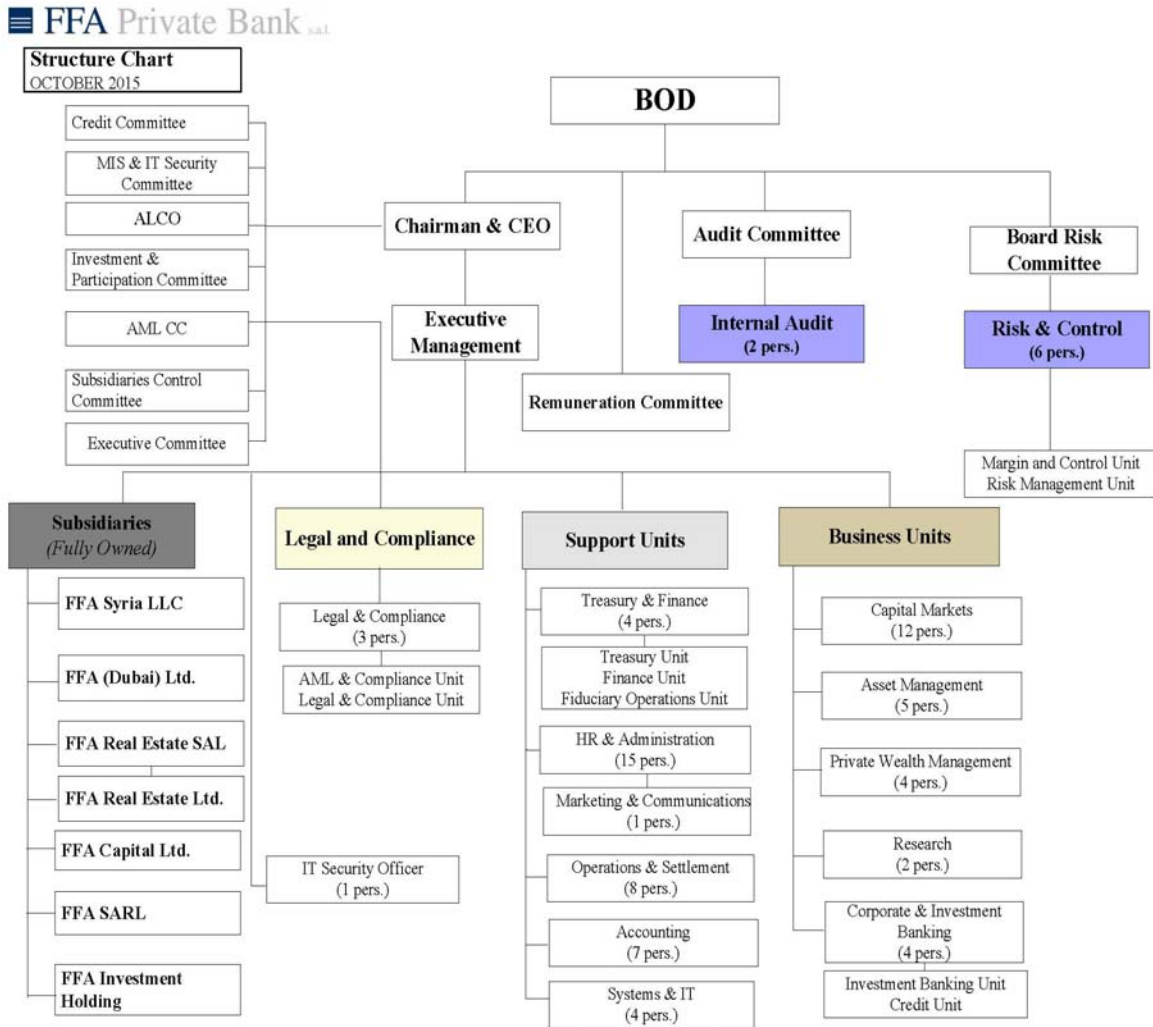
FFA Private Bank s.a.l.

Structure Chart
OCTOBER 2015

BOD

Credit Committee

MIS & IT Security Committee

ALCO

Investment & Participation Committee

AML CC

Subsidiaries Control Committee

Executive Committee

Chairman & CEO

Audit Committee

Board Risk Committee

Executive Management

Internal Audit
(2 pers.)

Risk & Control
(6 pers.)

Remuneration Committee

Margin and Control Unit
Risk Management Unit

Subsidiaries
(Fully Owned)

FFA Syria LLC

FFA (Dubai) Ltd.

FFA Real Estate SAL

FFA Real Estate Ltd.

FFA Capital Ltd.

FFA SARL

FFA Investment Holding

Legal and Compliance

Legal & Compliance
(3 pers.)

AML & Compliance Unit
Legal & Compliance Unit

IT Security Officer
(1 pers.)

Support Units

Treasury & Finance
(4 pers.)

Treasury Unit
Finance Unit
Fiduciary Operations Unit

HR & Administration
(15 pers.)

Marketing & Communications
(1 pers.)

Operations & Settlement
(8 pers.)

Accounting
(7 pers.)

Systems & IT
(4 pers.)

Business Units

Capital Markets
(12 pers.)

Asset Management
(5 pers.)

Private Wealth Management
(4 pers.)

Research
(2 pers.)

Corporate & Investment Banking
(4 pers.)

Investment Banking Unit
Credit Unit